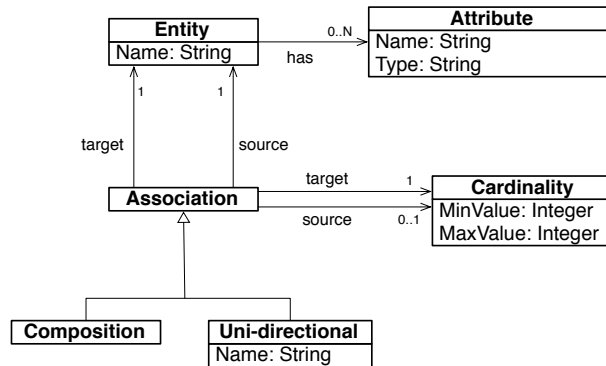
Entity
Name: String

0..N
has

Attribute
Name: String
Type: String

1
1

target
source

Association

target
1

source
0..1

Cardinality
MinValue: Integer
MaxValue: Integer

Composition

Uni-directional
Name: String